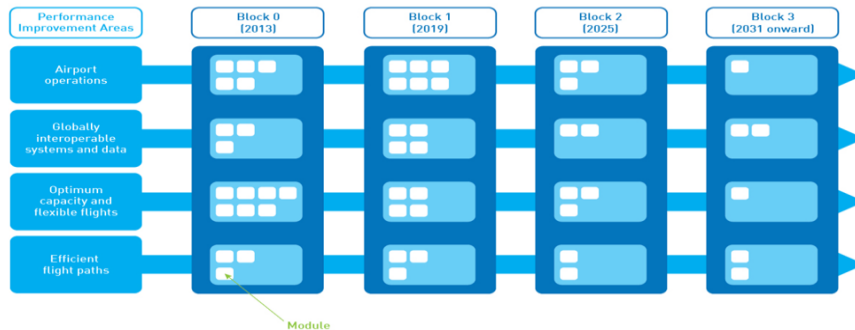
Performance Improvement Areas

Block 0 (2013)

Block 1 (2019)

Block 2 (2025)

Block 3 (2031 onward)

Airport operations

Globally interoperable systems and data

Optimum capacity and flexible flights

Efficient flight paths

Module